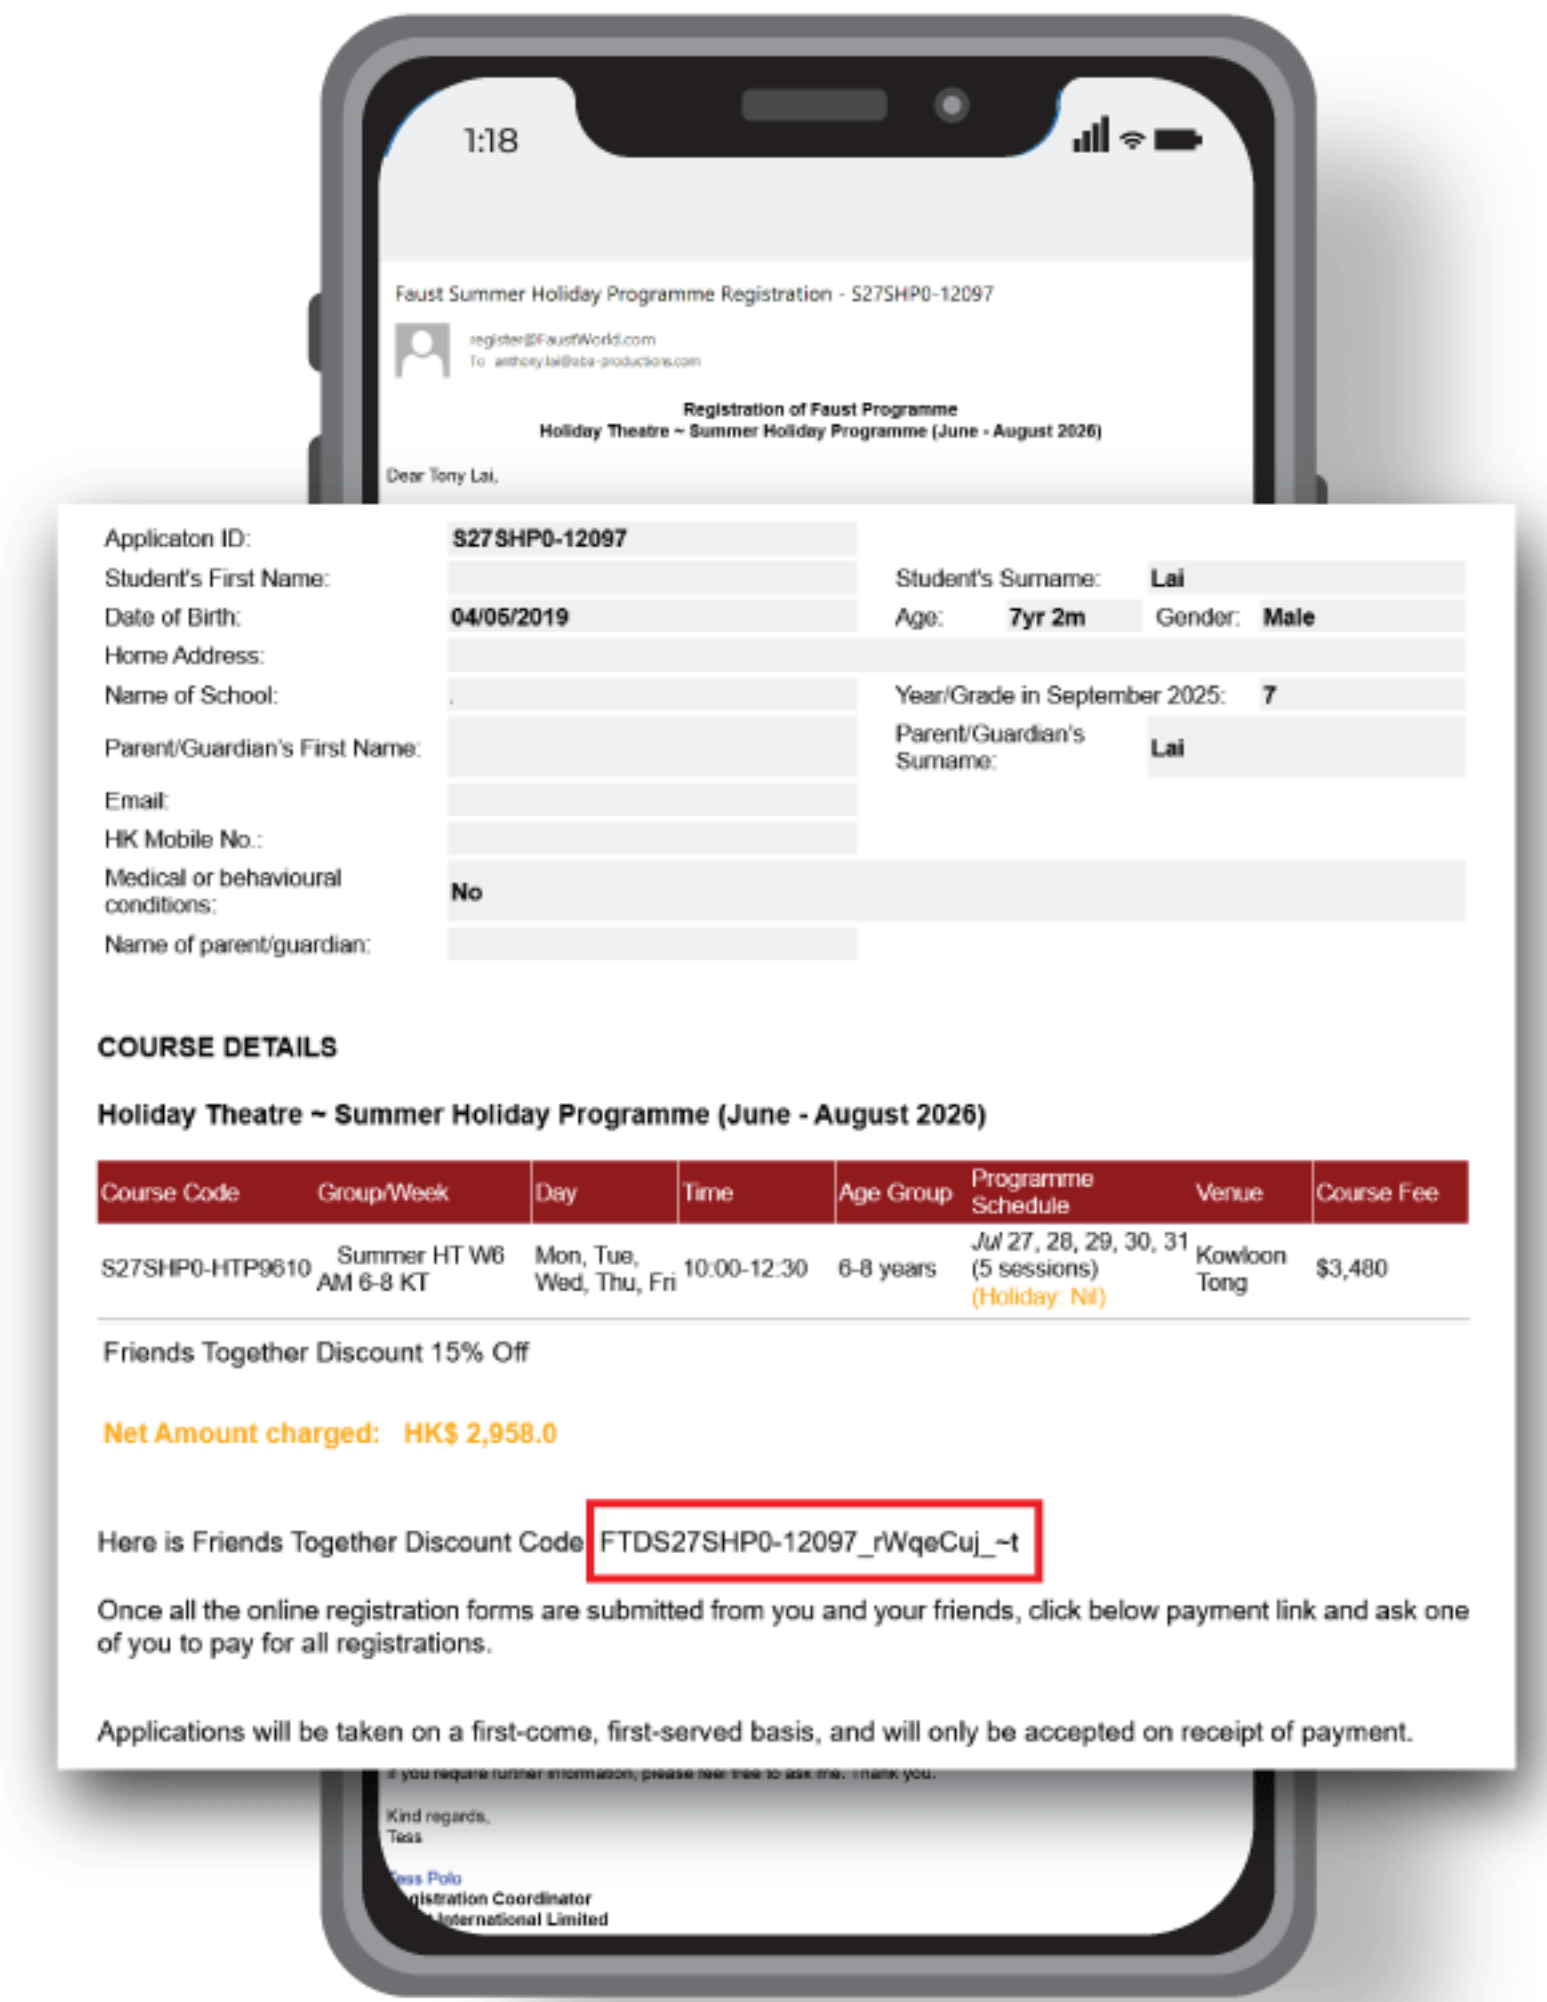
1:18

Faust Summer Holiday Programme Registration - S27SHP0-12097

register@FaustWorld.com
To anthony.lai@aba-productions.com

Registration of Faust Programme
Holiday Theatre ~ Summer Holiday Programme (June - August 2026)

Dear Tony Lai,

| Applicaton ID: | S27SHP0-12097 | | | | |
|---|---|---|---|---|---|
| Student's First Name: | | Student's Surname: | Lai | | |
| Date of Birth: | 04/06/2019 | Age: | 7yr 2m | Gender: | Male |
| Home Address: | | | | | |
| Name of School: | . | Year/Grade in September 2025: | 7 | | |
| Parent/Guardian's First Name: | | Parent/Guardian's Surname: | Lai | | |
| Email: | | | | | |
| HK Mobile No.: | | | | | |
| Medical or behavioural conditions: | No | | | | |
| Name of parent/guardian: | | | | | |

COURSE DETAILS

Holiday Theatre ~ Summer Holiday Programme (June - August 2026)

| Course Code | Group/Week | Day | Time | Age Group | Programme Schedule | Venue | Course Fee |
|---|---|---|---|---|---|---|---|
| S27SHP0-HTP9610 | Summer HT W6 AM 6-8 KT | Mon, Tue, Wed, Thu, Fri | 10:00-12:30 | 6-8 years | Jul 27, 28, 29, 30, 31 (5 sessions) (Holiday: Nil) | Kowloon Tong | $3,480 |

Friends Together Discount 15% Off

Net Amount charged: HK$ 2,958.0

Here is Friends Together Discount Code FTDS27SHP0-12097_rWqeCuj_~t

Once all the online registration forms are submitted from you and your friends, click below payment link and ask one of you to pay for all registrations.

Applications will be taken on a first-come, first-served basis, and will only be accepted on receipt of payment.

If you require further information, please feel free to ask me. Thank you.

Kind regards,
Tess

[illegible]ess Polo
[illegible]gistration Coordinator
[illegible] International Limited